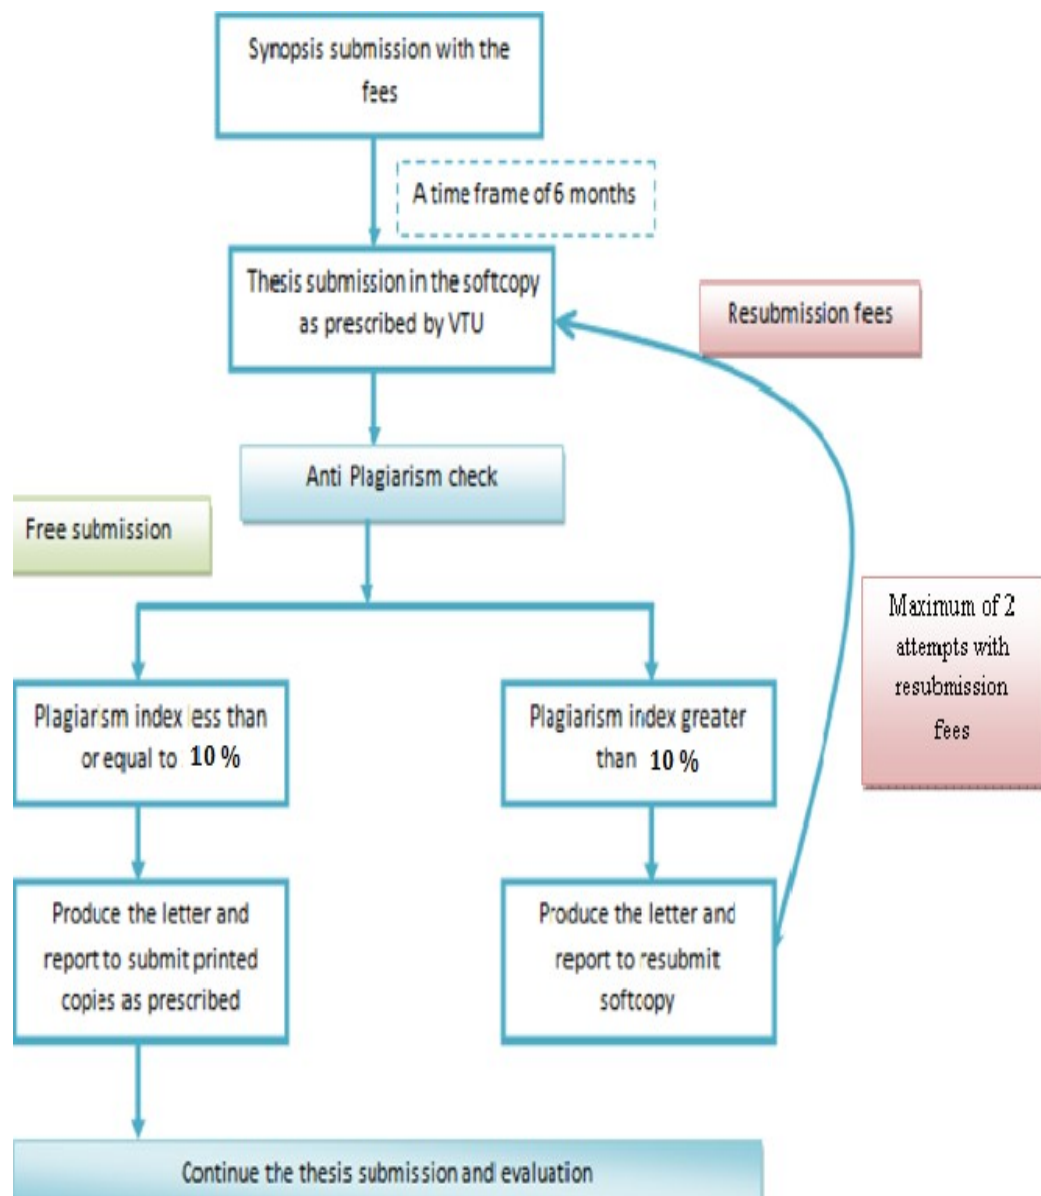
Synopsis submission with the fees

A time frame of 6 months

Thesis submission in the softcopy as prescribed by VTU

Resubmission fees

Anti Plagiarism check

Free submission

Maximum of 2 attempts with resubmission fees

Plagiarism index less than or equal to 10 %

Plagiarism index greater than 10 %

Produce the letter and report to submit printed copies as prescribed

Produce the letter and report to resubmit softcopy

Continue the thesis submission and evaluation